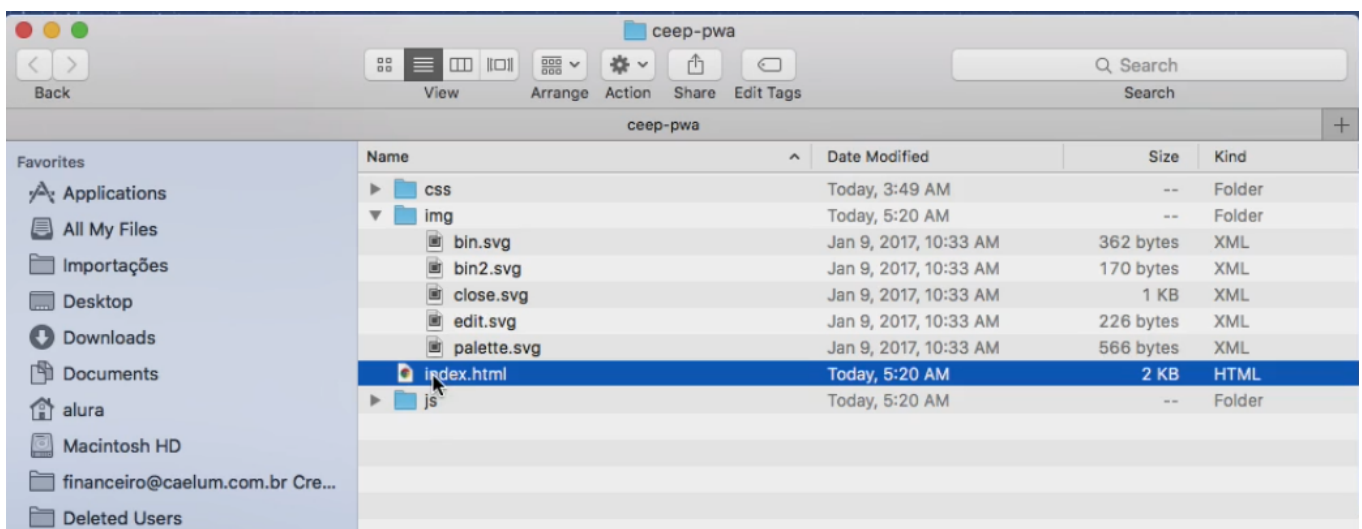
ceep-pwa

Back

View

Arrange

Action

Share

Edit Tags

Search

Search

ceep-pwa

+

Favorites

Applications

All My Files

Importações

Desktop

Downloads

Documents

alura

Macintosh HD

financeiro@caelum.com.br Cre...

Deleted Users

| Name | Date Modified | Size | Kind |
|---|---|---|---|
| css | Today, 3:49 AM | -- | Folder |
| img | Today, 5:20 AM | -- | Folder |
| bin.svg | Jan 9, 2017, 10:33 AM | 362 bytes | XML |
| bin2.svg | Jan 9, 2017, 10:33 AM | 170 bytes | XML |
| close.svg | Jan 9, 2017, 10:33 AM | 1 KB | XML |
| edit.svg | Jan 9, 2017, 10:33 AM | 226 bytes | XML |
| palette.svg | Jan 9, 2017, 10:33 AM | 566 bytes | XML |
| index.html | Today, 5:20 AM | 2 KB | HTML |
| js | Today, 5:20 AM | -- | Folder |